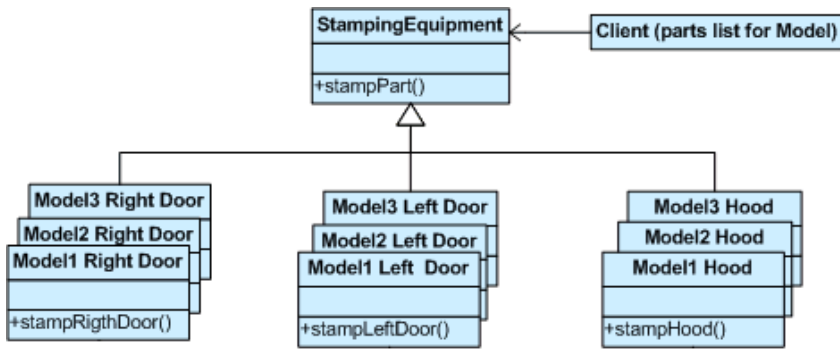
StampingEquipment

+stampPart()

Client (parts list for Model)

Model3 Right Door
Model2 Right Door
Model1 Right Door

+stampRigthDoor()

Model3 Left Door
Model2 Left Door
Model1 Left Door

+stampLeftDoor()

Model3 Hood
Model2 Hood
Model1 Hood

+stampHood()